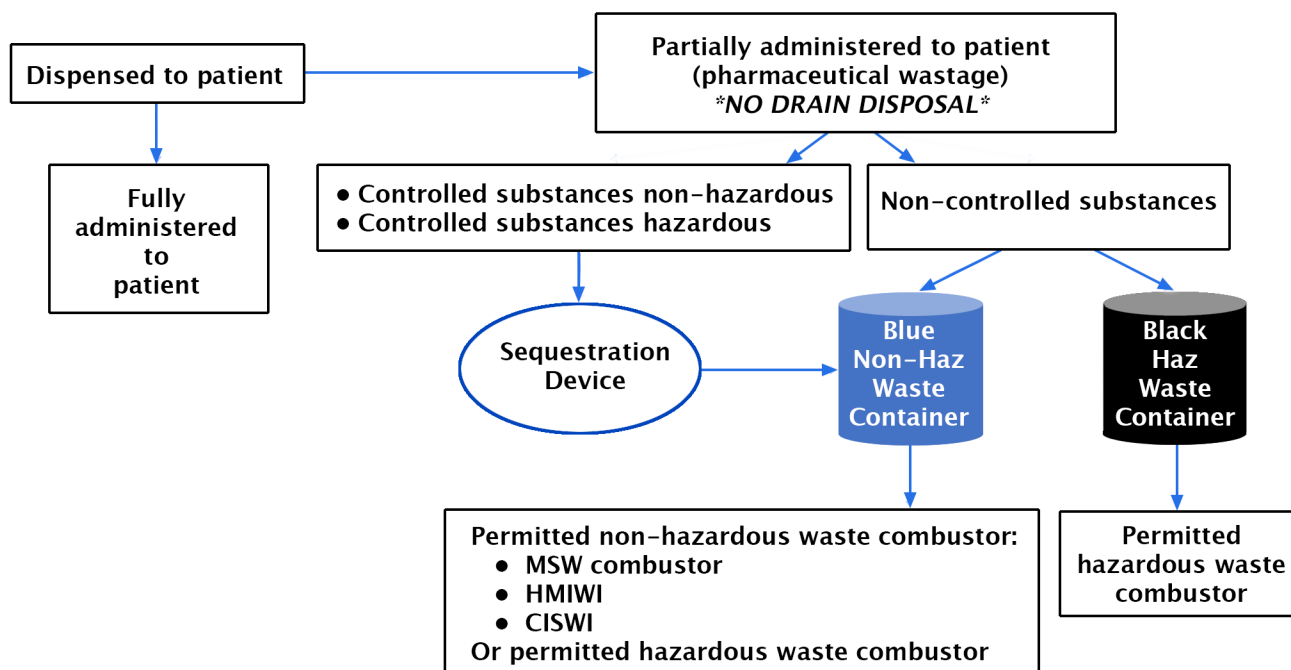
Dispensed to patient

Partially administered to patient (pharmaceutical wastage) *NO DRAIN DISPOSAL*

Fully administered to patient

- Controlled substances non-hazardous
- Controlled substances hazardous

Non-controlled substances

Sequestration Device

Blue Non-Haz Waste Container

Black Haz Waste Container

Permitted non-hazardous waste combustor:
- MSW combustor
- HMIWI
- CISWI

Or permitted hazardous waste combustor

Permitted hazardous waste combustor